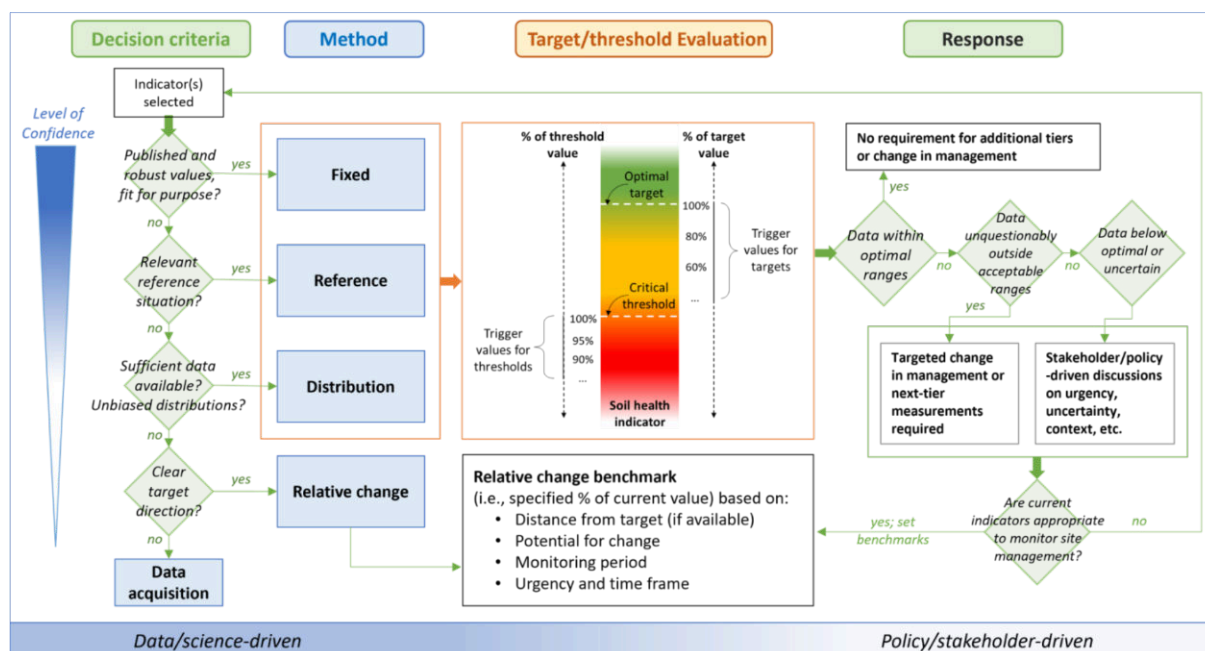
Decision criteria

Method

Target/threshold Evaluation

Response

Level of Confidence

Indicator(s) selected

Published and robust values, fit for purpose?

yes

no

Relevant reference situation?

yes

no

Sufficient data available? Unbiased distributions?

yes

no

Clear target direction?

yes

no

Data acquisition

Fixed

Reference

Distribution

Relative change

% of threshold value

% of target value

Optimal target

100%

80%

60%

...

Trigger values for targets

Critical threshold

100%

95%

90%

...

Trigger values for thresholds

Soil health indicator

No requirement for additional tiers or change in management

yes

Data within optimal ranges

no

Data unquestionably outside acceptable ranges

no

Data below optimal or uncertain

yes

Targeted change in management or next-tier measurements required

Stakeholder/policy -driven discussions on urgency, uncertainty, context, etc.

Relative change benchmark
(i.e., specified % of current value) based on:
• Distance from target (if available)
• Potential for change
• Monitoring period
• Urgency and time frame

yes; set benchmarks

Are current indicators appropriate to monitor site management?

no

Data/science-driven

Policy/stakeholder-driven